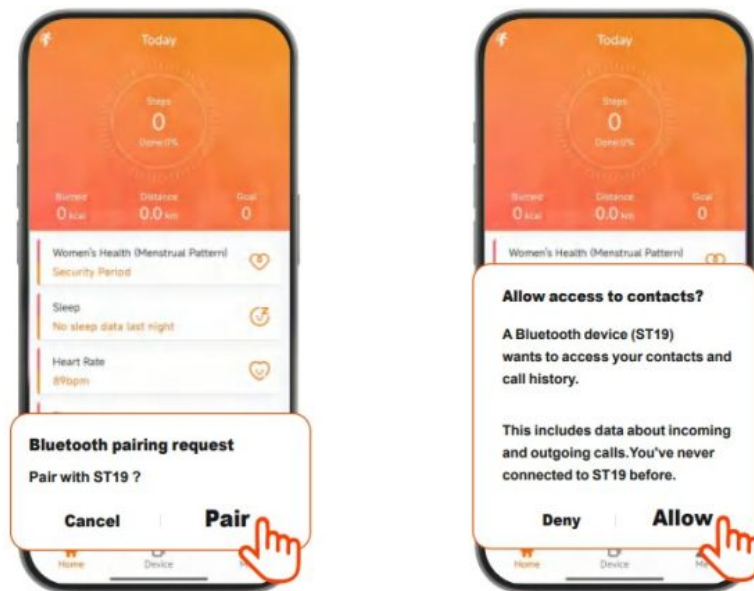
Today

Steps
0
Done:0%

Burned
0 kcal

Distance
0.0 km

Goal
0

Women's Health (Menstrual Pattern)
Security Period

Sleep
No sleep data last night

Heart Rate
89bpm

Bluetooth pairing request
Pair with ST19 ?

Cancel
Pair

Home
Device
M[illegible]

Today

Steps
0
Done:0%

Burned
0 kcal

Distance
0.0 km

Goal
0

Women's Health (Menstrual Pattern)

Allow access to contacts?

A Bluetooth device (ST19) wants to access your contacts and call history.

This includes data about incoming and outgoing calls.You've never connected to ST19 before.

Deny
Allow

Home
Device
M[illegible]